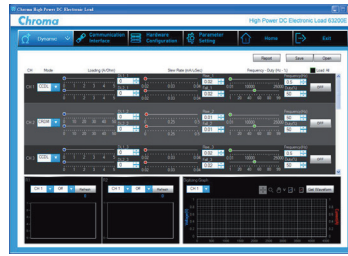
Chroma High Power DC Electronic Load

Chroma

High Power DC Electronic Load 63200E

Dynamic

Communication Interface

Hardware Configuration

Parameter Setting

Home

Exit

Report

Save

Open

Load All

CH

Mode

Loading (A/Ohm)

Slew Rate (mA/uSec)

Frequency / Duty (Hz / %)

CH1

CCDL

CH2

CRDH

CH3

CCDL

OFF

OFF

OFF

Frequency(Hz)

Duty(%)

50

CH 1

Off

Refresh

CH 1

Off

Refresh

CH 1

Get Waveform